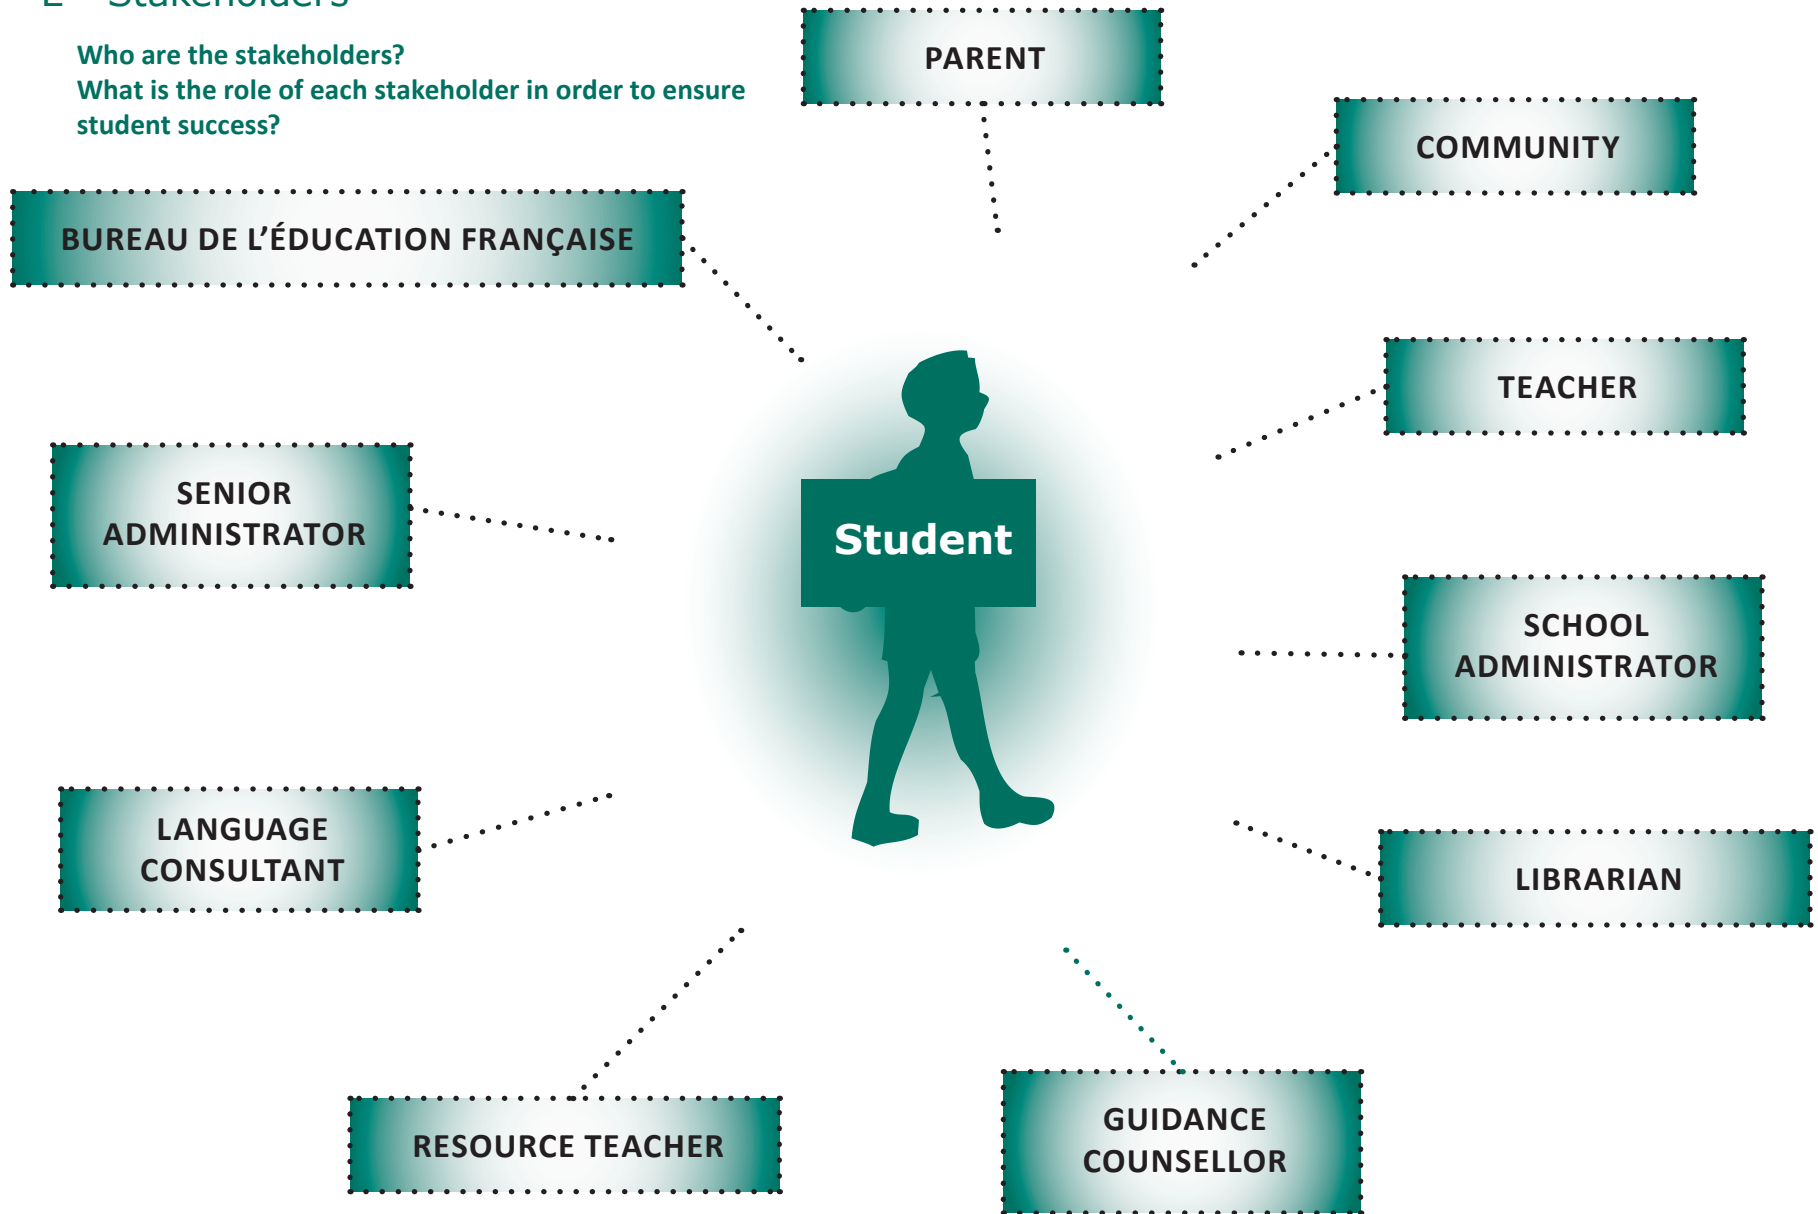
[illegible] Stakeholders

Who are the stakeholders?
What is the role of each stakeholder in order to ensure student success?

PARENT

COMMUNITY

BUREAU DE L'ÉDUCATION FRANÇAISE

TEACHER

SENIOR ADMINISTRATOR

Student

SCHOOL ADMINISTRATOR

LANGUAGE CONSULTANT

LIBRARIAN

RESOURCE TEACHER

GUIDANCE COUNSELLOR